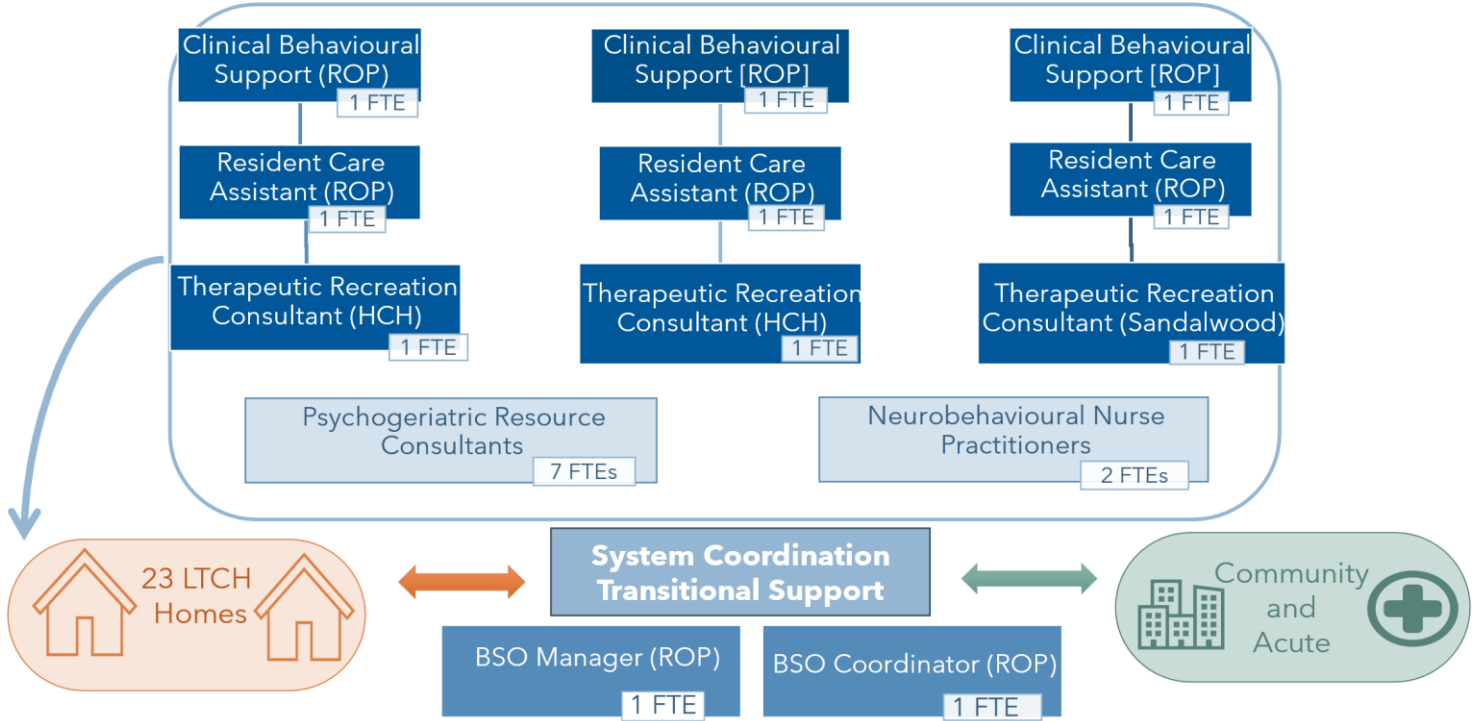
Clinical Behavioural Support (ROP)
1 FTE

Resident Care Assistant (ROP)
1 FTE

Therapeutic Recreation Consultant (HCH)
1 FTE

Clinical Behavioural Support [ROP]
1 FTE

Resident Care Assistant (ROP)
1 FTE

Therapeutic Recreation Consultant (HCH)
1 FTE

Clinical Behavioural Support [ROP]
1 FTE

Resident Care Assistant (ROP)
1 FTE

Therapeutic Recreation Consultant (Sandalwood)
1 FTE

Psychogeriatric Resource Consultants
7 FTEs

Neurobehavioural Nurse Practitioners
2 FTEs

23 LTCH Homes

System Coordination Transitional Support

Community and Acute

BSO Manager (ROP)
1 FTE

BSO Coordinator (ROP)
1 FTE